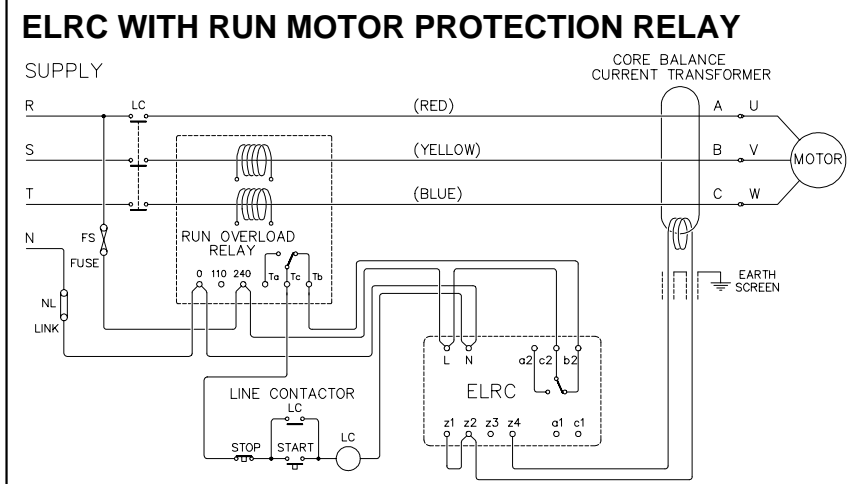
ELRC WITH RUN MOTOR PROTECTION RELAY

SUPPLY

CORE BALANCE CURRENT TRANSFORMER

R

LC

(RED)

A U

S

(YELLOW)

B V

MOTOR

T

(BLUE)

C W

RUN OVERLOAD RELAY

N

FS

FUSE

0 110 240

Ta Tc Tb

EARTH SCREEN

NL

LINK

L N

a2 c2 b2

ELRC

LINE CONTACTOR

LC

STOP START

LC

z1 z2 z3 z4 a1 c1